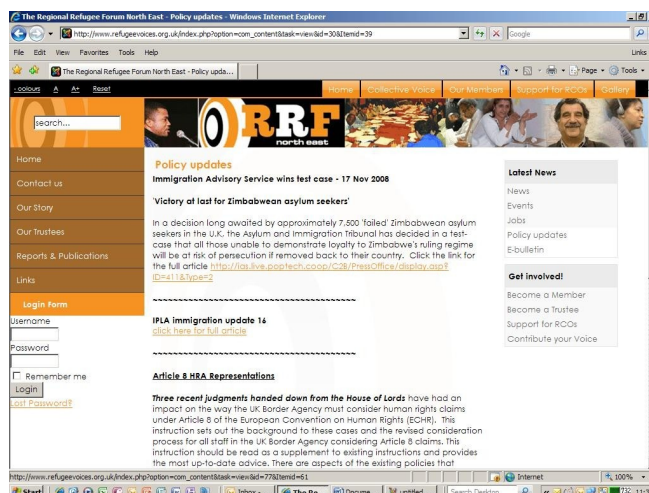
The Regional Refugee Forum North East - Policy updates - Windows Internet Explorer

http://www.refugeevoices.org.uk/index.php?option=com_content&task=view&id=30&Itemid=39

Google

File Edit View Favorites Tools Help

Links

The Regional Refugee Forum North East - Policy upda...

Page Tools

colours A A+ Reset

Home Collective Voice Our Members Support for RCOs Gallery

search...

RRF north east

Home

Contact us

Our Story

Our Trustees

Reports & Publications

Links

Login Form

Username

Password

Remember me

Login

Lost Password?

Policy updates

Immigration Advisory Service wins test case - 17 Nov 2008

'Victory at last for Zimbabwean asylum seekers'

In a decision long awaited by approximately 7,500 'failed' Zimbabwean asylum seekers in the U.K. the Asylum and Immigration Tribunal has decided in a test-case that all those unable to demonstrate loyalty to Zimbabwe's ruling regime will be at risk of persecution if removed back to their country. Click the link for the full article http://ias.live.poptech.coop/C28/PressOffice/display.asp?ID=411&Type=3

~~~~~~~~~~~~~~~~~~~~~~~~~~~~~~~~~~~~~~~~

IPLA immigration update 16
click here for full article

~~~~~~~~~~~~~~~~~~~~~~~~~~~~~~~~~~~~~~~~

Article 8 HRA Representations

Three recent judgments handed down from the House of Lords have had an impact on the way the UK Border Agency must consider human rights claims under Article 8 of the European Convention on Human Rights (ECHR). This instruction sets out the background to these cases and the revised consideration process for all staff in the UK Border Agency considering Article 8 claims. This instruction should be read as a supplement to existing instructions and provides the most up-to-date advice. There are aspects of the existing policies that

Latest News

News

Events

Jobs

Policy updates

E-bulletin

Get involved!

Become a Member

Become a Trustee

Support for RCOs

Contribute your Voice

http://www.refugeevoices.org.uk/index.php?option=com_content&task=view&id=77&Itemid=61

Internet

100%

Start

Inbox -

The Re...

Docume...

untitled

Search Desktop

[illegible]